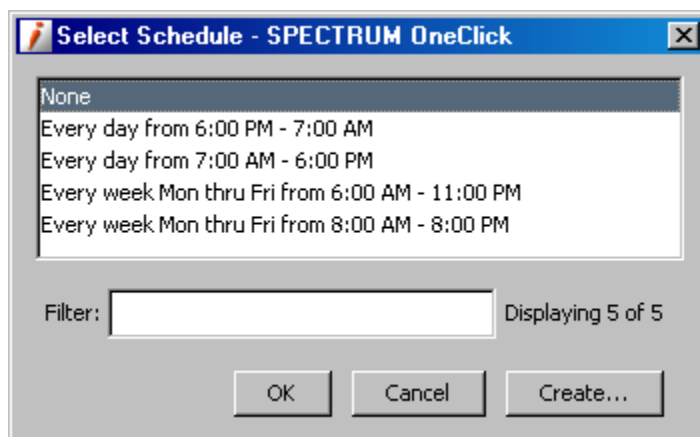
Select Schedule - SPECTRUM OneClick

None
Every day from 6:00 PM - 7:00 AM
Every day from 7:00 AM - 6:00 PM
Every week Mon thru Fri from 6:00 AM - 11:00 PM
Every week Mon thru Fri from 8:00 AM - 8:00 PM

Filter:
Displaying 5 of 5

OK
Cancel
Create...